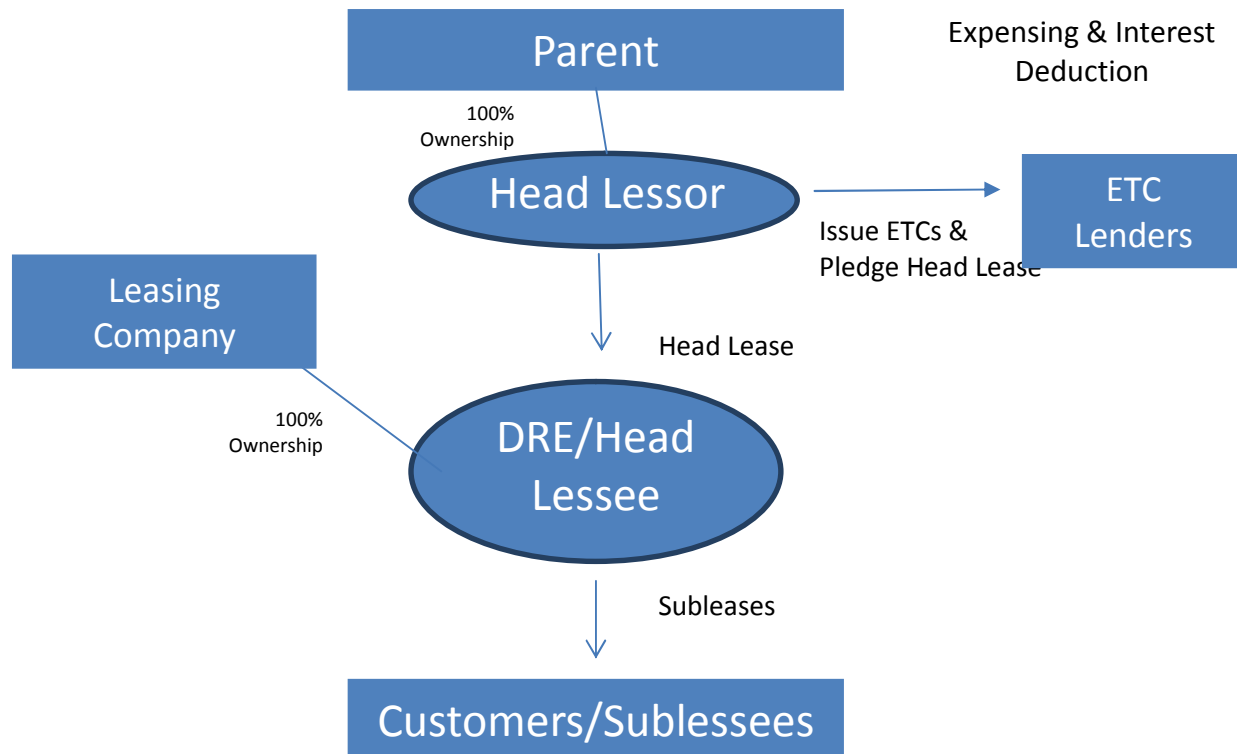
Parent

Expensing & Interest Deduction

100% Ownership

Head Lessor

Issue ETCs & Pledge Head Lease

ETC Lenders

Leasing Company

Head Lease

100% Ownership

DRE/Head Lessee

Subleases

Customers/Sublessees